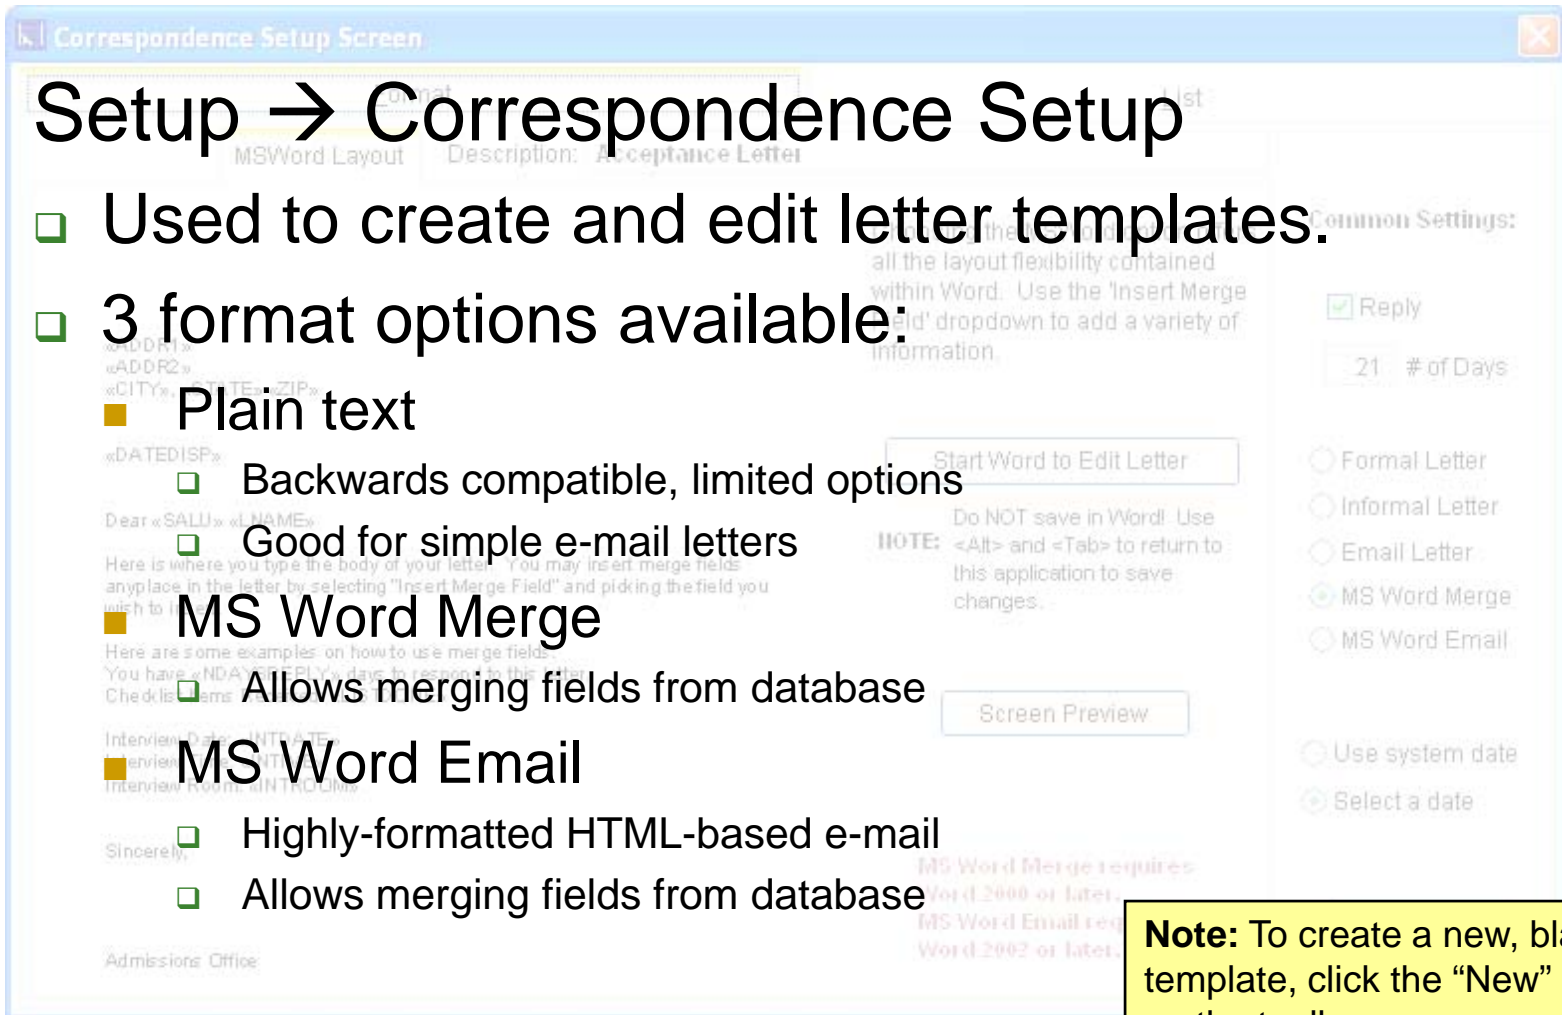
Setup → Correspondence Setup

Used to create and edit letter templates.

3 format options available:

Plain text

Backwards compatible, limited options

Good for simple e-mail letters

MS Word Merge

Allows merging fields from database

MS Word Email

Highly-formatted HTML-based e-mail

Allows merging fields from database

Note: To create a new, bl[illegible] template, click the “New” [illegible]